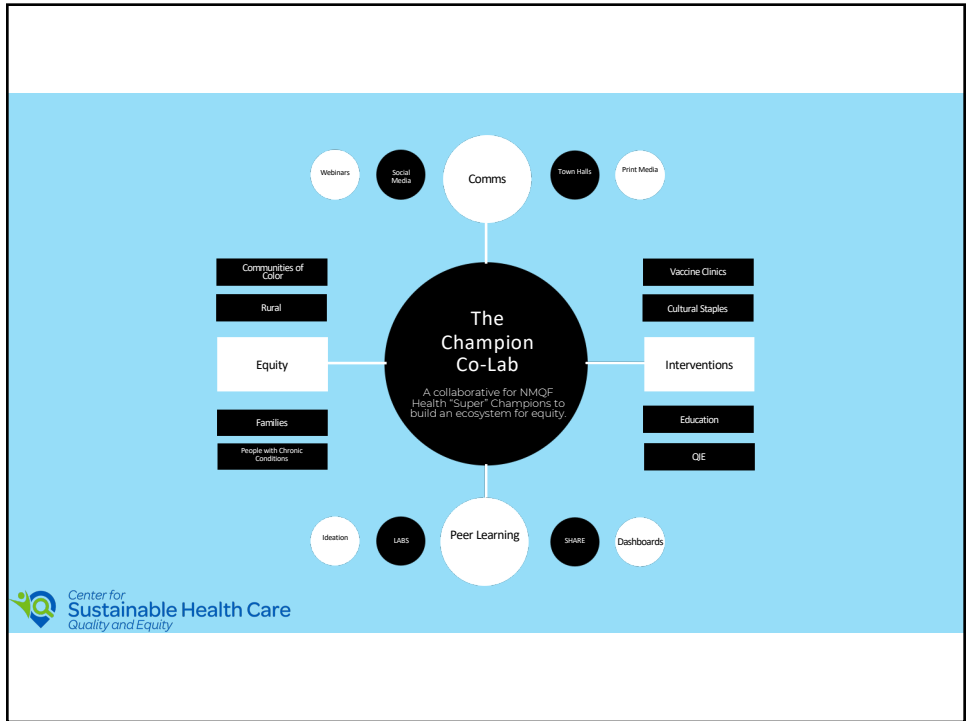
Webinars

Social Media

Comms

Town Halls

Print Media

Communities of Color

Rural

Equity

Families

People with Chronic Conditions

The Champion Co-Lab

A collaborative for NMQF Health "Super" Champions to build an ecosystem for equity.

Vaccine Clinics

Cultural Staples

Interventions

Education

QIE

Ideation

LABS

Peer Learning

SHARE

Dashboards

Center for Sustainable Health Care Quality and Equity